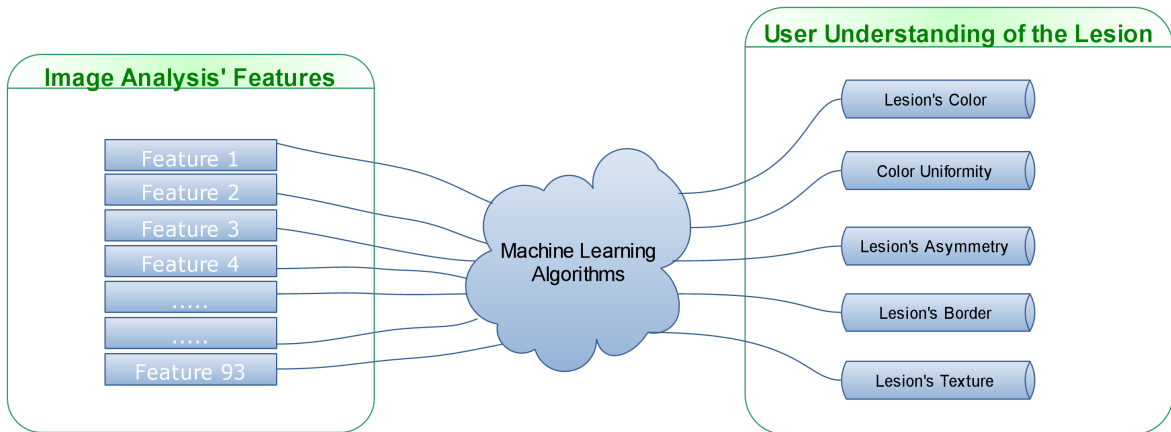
Image Analysis' Features

Feature 1
Feature 2
Feature 3
Feature 4
.....
.....
Feature 93

Machine Learning Algorithms

User Understanding of the Lesion

Lesion's Color
Color Uniformity
Lesion's Asymmetry
Lesion's Border
Lesion's Texture